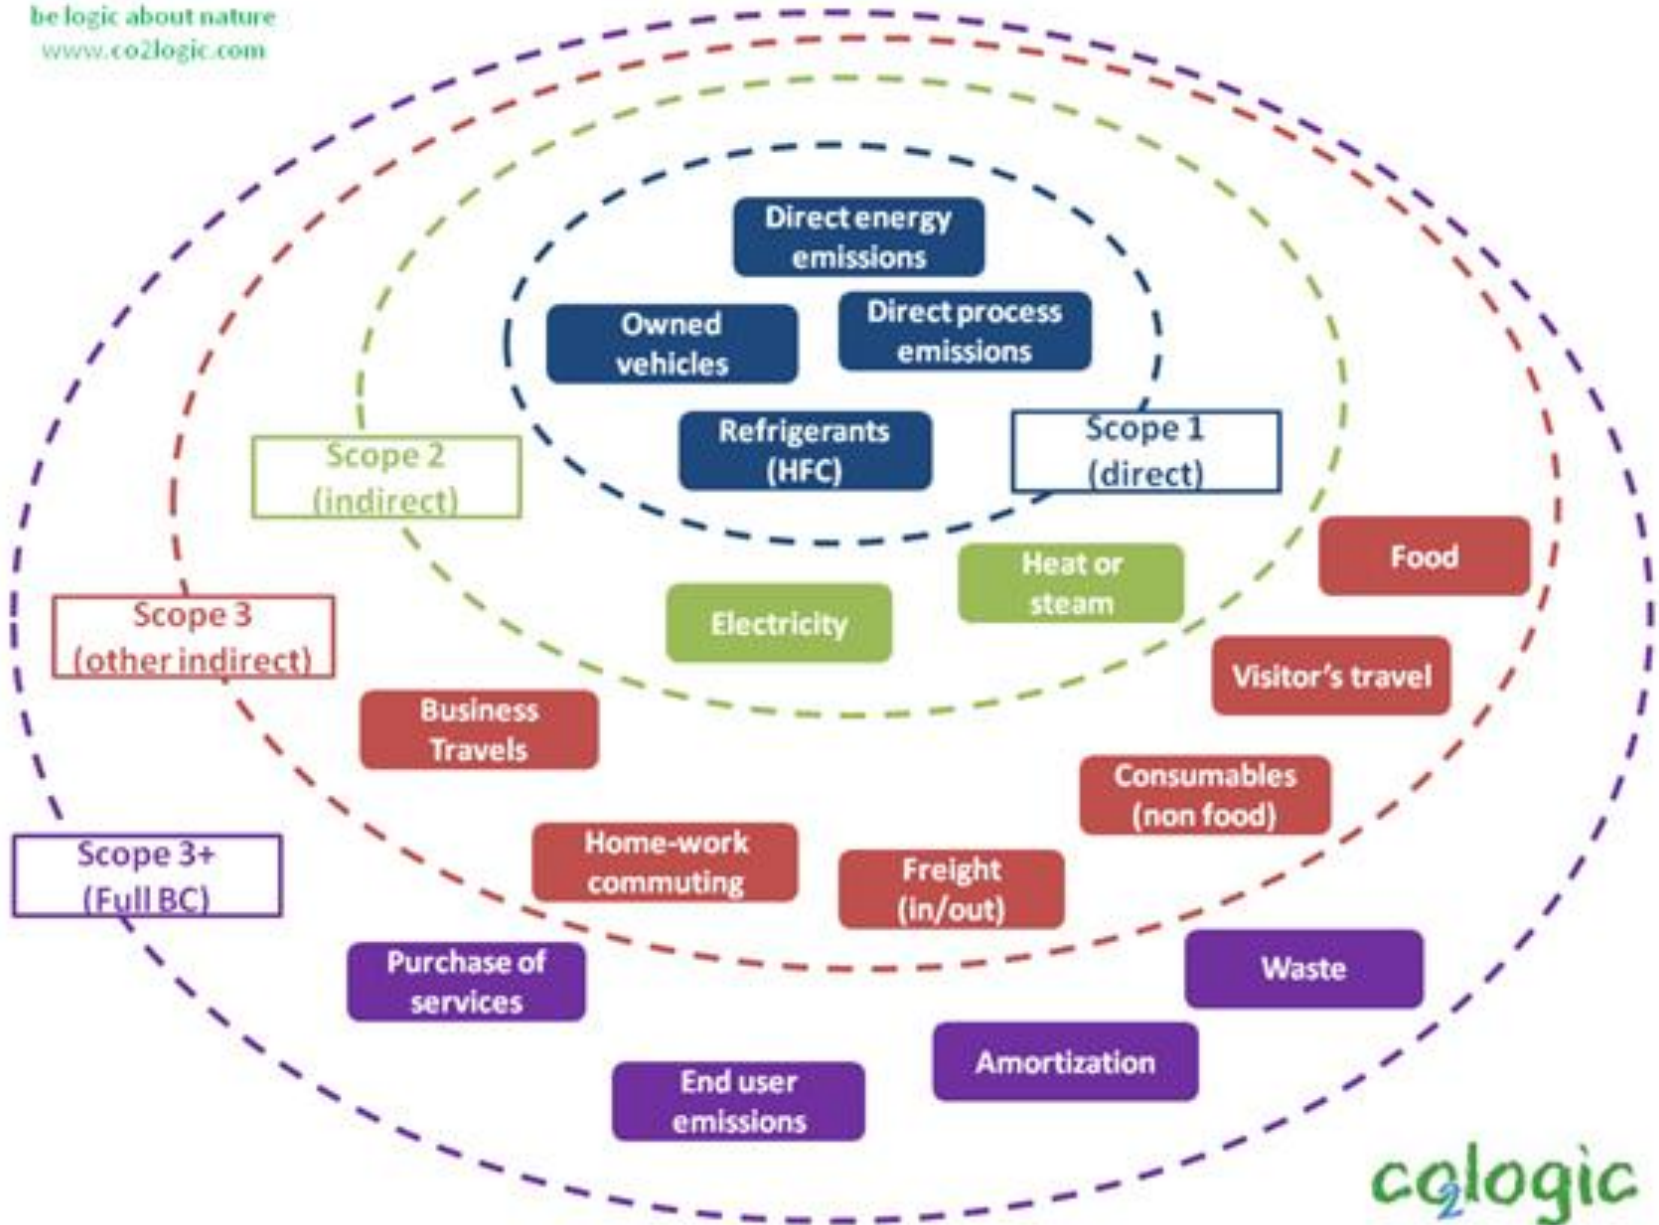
be logic about nature
www.co2logic.com

Direct energy emissions

Owned vehicles

Direct process emissions

Refrigerants (HFC)

Scope 1 (direct)

Scope 2 (indirect)

Scope 3 (other indirect)

Scope 3+ (Full BC)

Heat or steam

Electricity

Food

Visitor's travel

Business Travels

Consumables (non food)

Home-work commuting

Freight (in/out)

Purchase of services

Waste

Amortization

End user emissions

co2logic